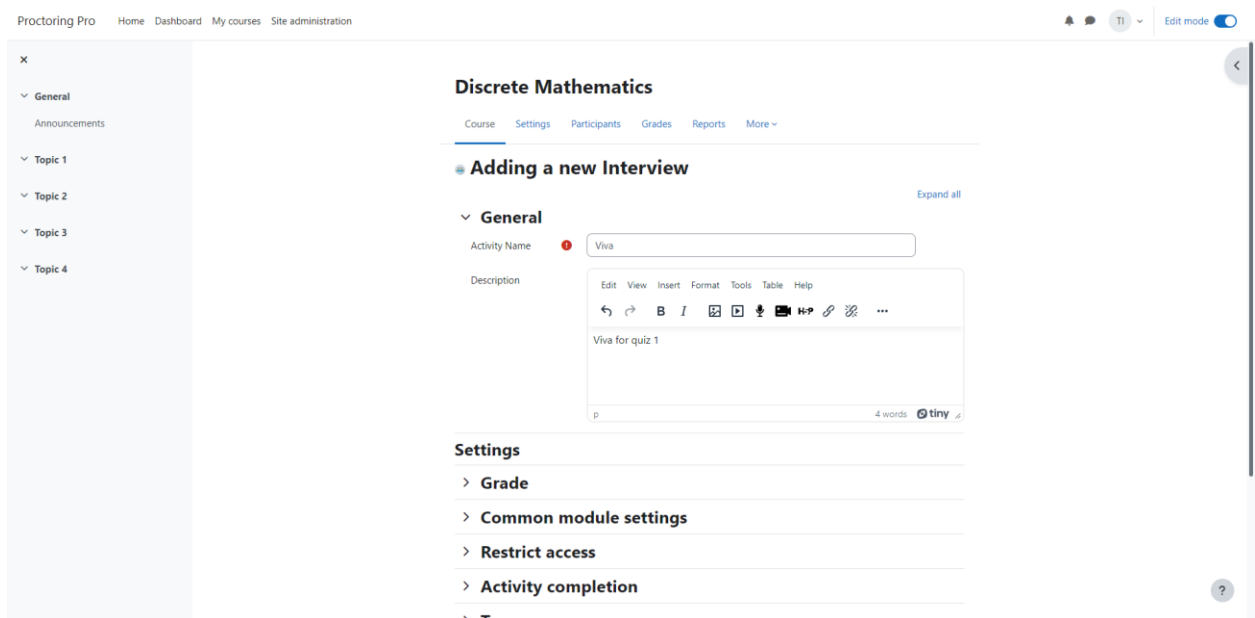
Proctoring Pro Home Dashboard My courses Site administration

TI Edit mode

×

General
Announcements
Topic 1
Topic 2
Topic 3
Topic 4

Discrete Mathematics

Course Settings Participants Grades Reports More

Adding a new Interview

Expand all

General

Activity Name Viva

Description

Edit View Insert Format Tools Table Help

B I H-P ...

Viva for quiz 1

p 4 words tiny

Settings

Grade

Common module settings

Restrict access

Activity completion

?